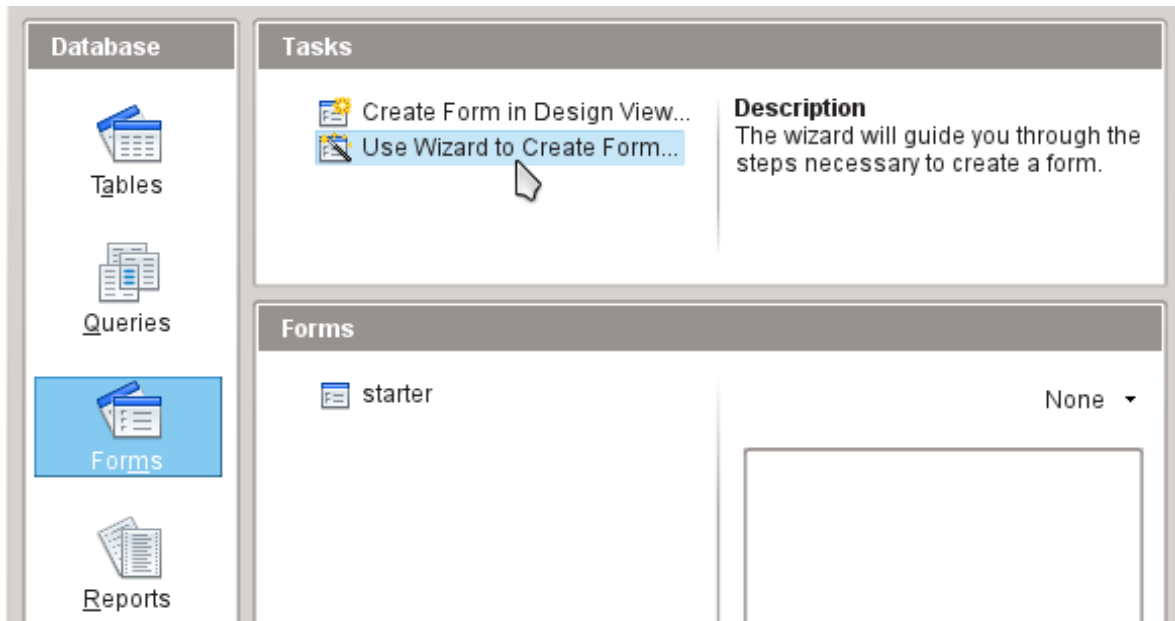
Database

Tables

Queries

Forms

Reports

Tasks

Create Form in Design View...
Use Wizard to Create Form...

Description
The wizard will guide you through the steps necessary to create a form.

Forms

starter

None